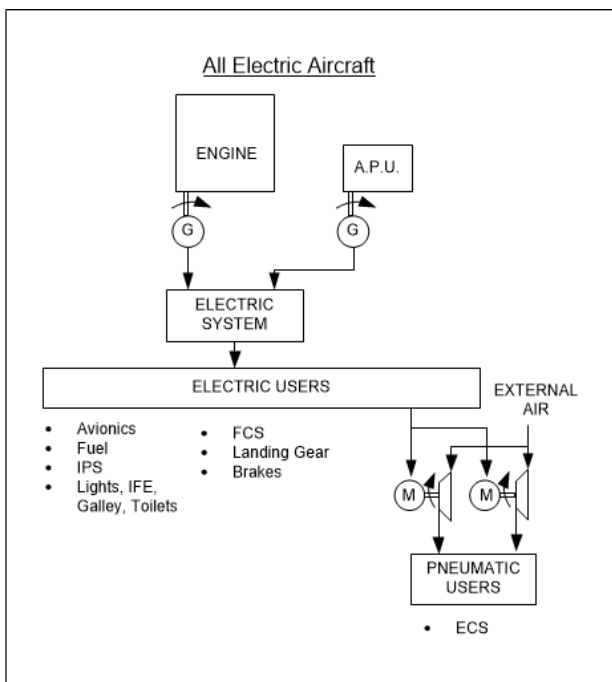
All Electric Aircraft

ENGINE

A.P.U.

G

G

ELECTRIC SYSTEM

ELECTRIC USERS

EXTERNAL AIR

- Avionics
- Fuel
- IPS
- Lights, IFE, Galley, Toilets

- FCS
- Landing Gear
- Brakes

M

M

PNEUMATIC USERS

- ECS